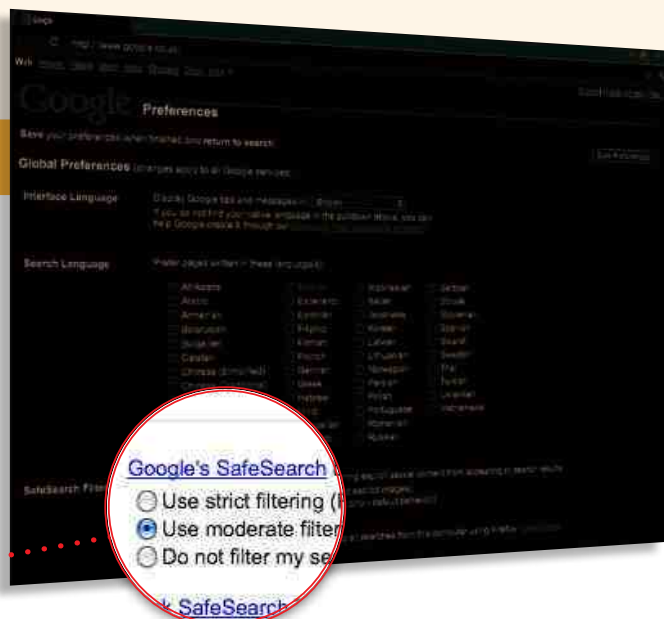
Google
Preferences
Save your preferences when finished and return to search.
Global Preferences (changes apply to all Google services)
Interface Language
Search Language
SafeSearch Filtering
Google's SafeSearch
Use strict filtering (
Use moderate filter
Do not filter my se
SafeSearch